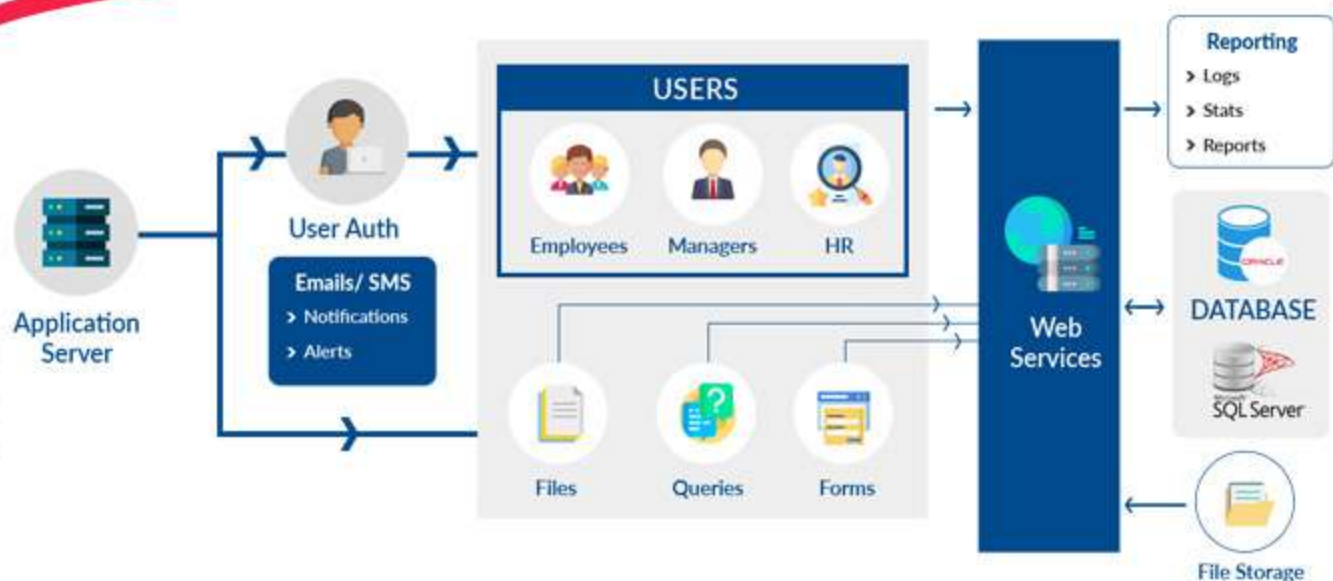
Application Server

User Auth

Emails/ SMS
> Notifications
> Alerts

USERS

Employees
Managers
HR

Files
Queries
Forms

Web Services

Reporting
> Logs
> Stats
> Reports

ORACLE
DATABASE
Microsoft SQL Server

File Storage